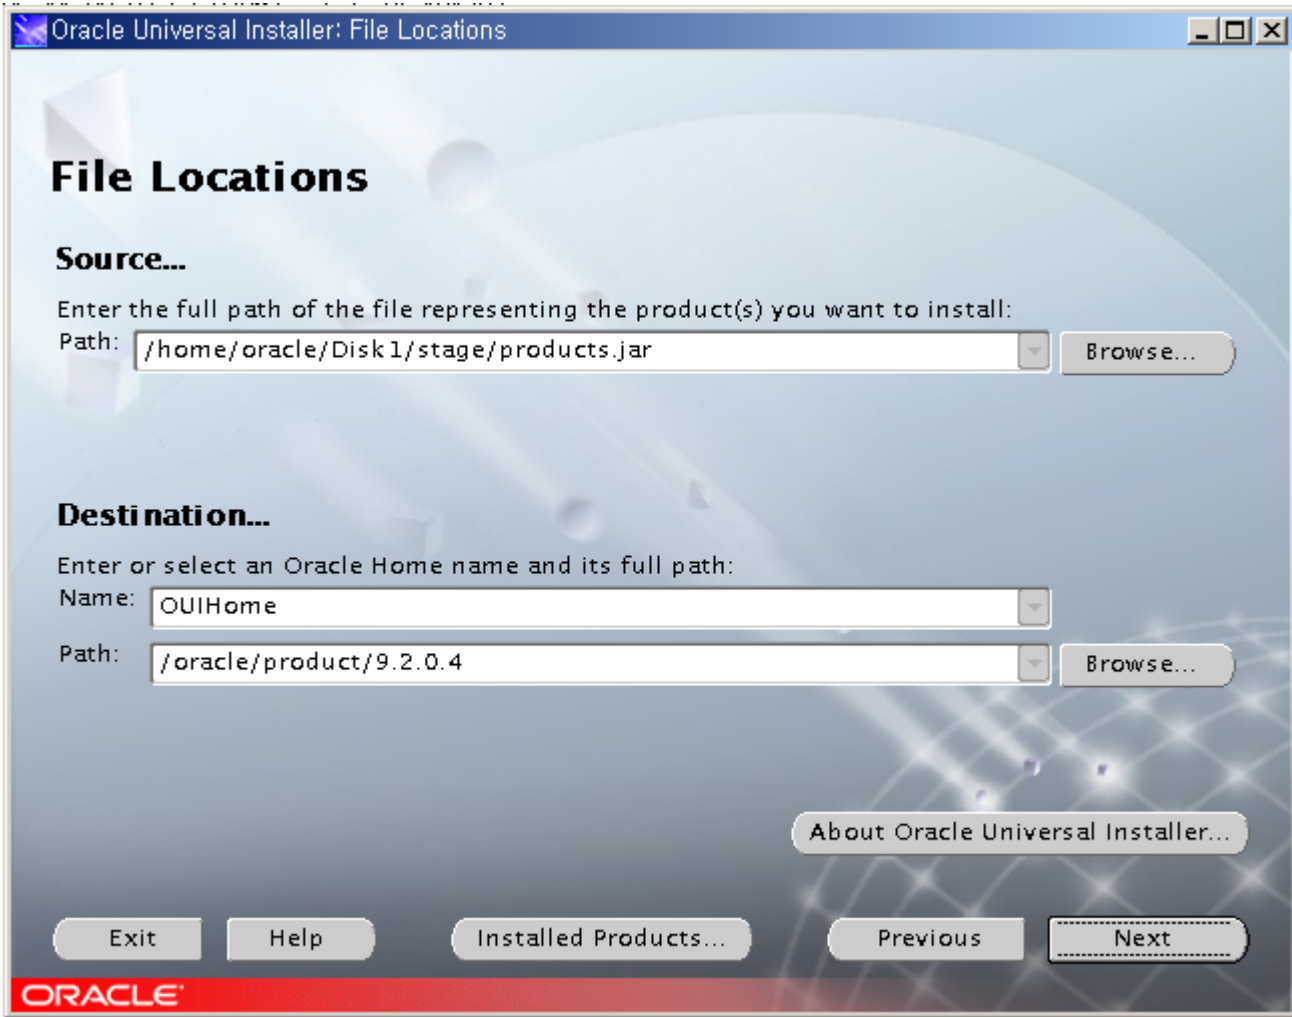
Oracle Universal Installer: File Locations

File Locations

Source...

Enter the full path of the file representing the product(s) you want to install:

Path: /home/oracle/Disk1/stage/products.jar

Browse...

Destination...

Enter or select an Oracle Home name and its full path:

Name: OUIHome

Path: /oracle/product/9.2.0.4

Browse...

About Oracle Universal Installer...

Exit

Help

Installed Products...

Previous

Next

ORACLE